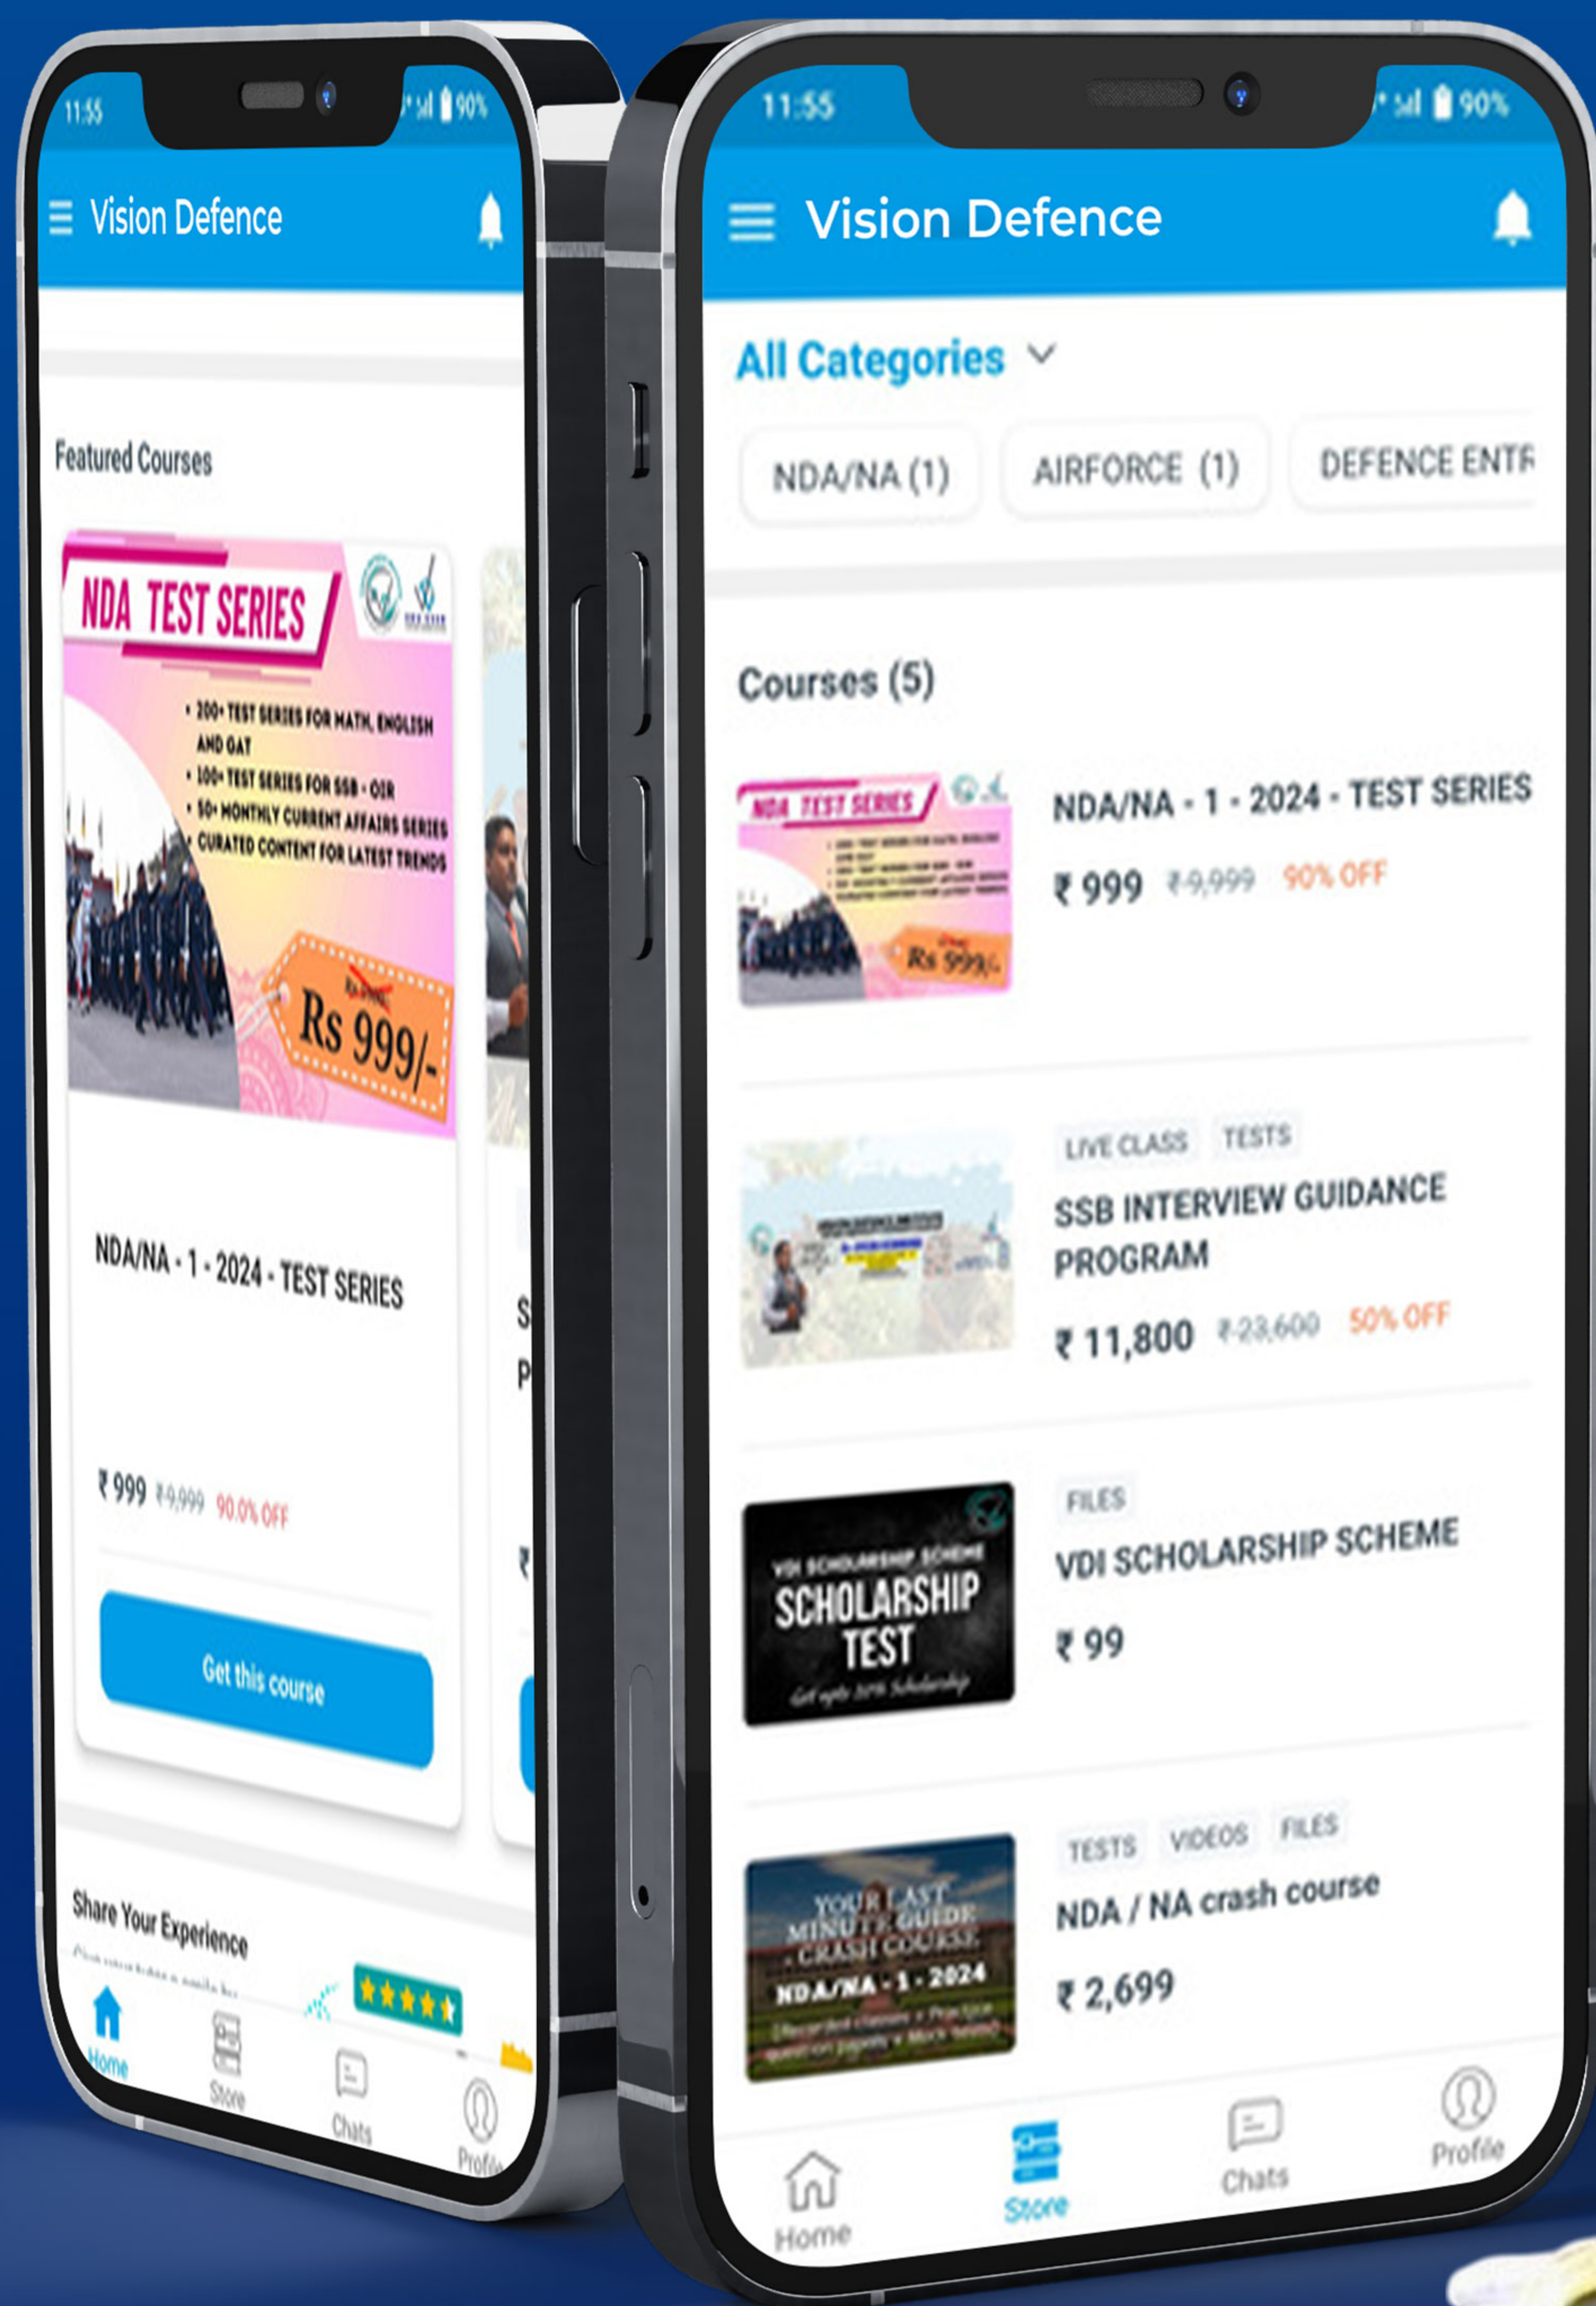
11:55 90%

Vision Defence

Featured Courses

NDA TEST SERIES

• 200+ TEST SERIES FOR MATH, ENGLISH AND GAT
• 100+ TEST SERIES FOR SSB - OIR
• 50+ MONTHLY CURRENT AFFAIRS SERIES
• CURATED CONTENT FOR LATEST TRENDS

Rs 999/-

NDA/NA - 1 - 2024 - TEST SERIES

₹999 ₹9,999 90.0% OFF

Get this course

Share Your Experience

Home Store Chats Profile

11:55 90%

Vision Defence

All Categories

NDA/NA (1) AIRFORCE (1) DEFENCE ENTR

Courses (5)

NDA/NA - 1 - 2024 - TEST SERIES

₹ 999 ₹9,999 90% OFF

LIVE CLASS TESTS

SSB INTERVIEW GUIDANCE PROGRAM

₹ 11,800 ₹23,600 50% OFF

FILES

VDI SCHOLARSHIP SCHEME

₹ 99

VDI SCHOLARSHIP SCHEME
SCHOLARSHIP TEST

TESTS VIDEOS FILES

NDA / NA crash course

₹ 2,699

YOUR LAST MINUTE GUIDE CRASH COURSE NDA/NA - 1 - 2024

Home Store Chats Profile